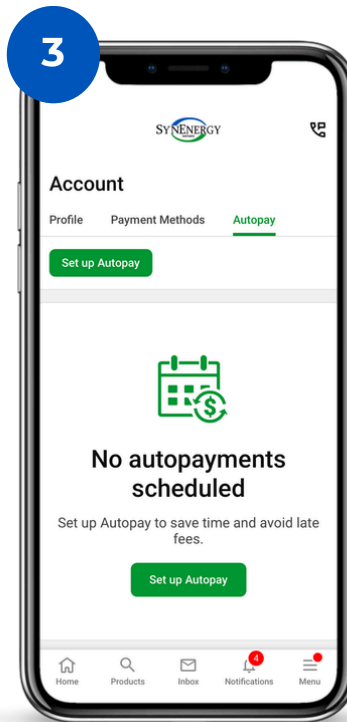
3

SYNERGY

Account

Profile Payment Methods Autopay

Set up Autopay

No autopayments scheduled

Set up Autopay to save time and avoid late fees.

Set up Autopay

Home Products Inbox 4 Notifications Menu